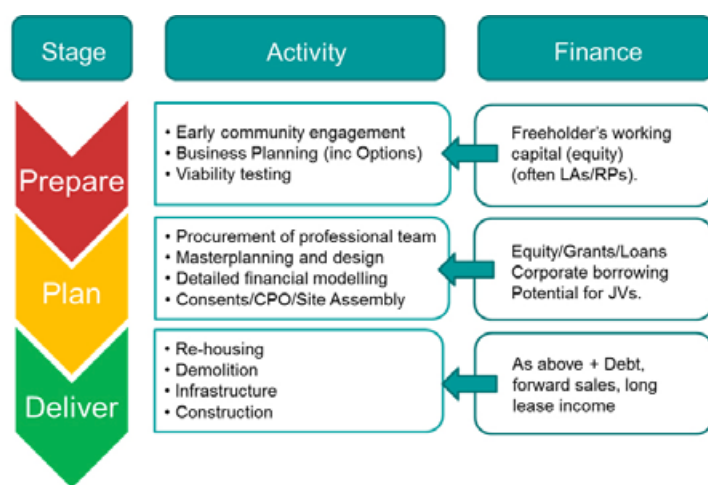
| Stage | Activity | Finance |
|---|---|---|
| Prepare | • Early community engagement<br>• Business Planning (inc Options)<br>• Viability testing | Freeholder's working capital (equity) (often LAs/RPs). |
| Plan | • Procurement of professional team<br>• Masterplanning and design<br>• Detailed financial modelling<br>• Consents/CPO/Site Assembly | Equity/Grants/Loans Corporate borrowing Potential for JVs. |
| Deliver | • Re-housing<br>• Demolition<br>• Infrastructure<br>• Construction | As above + Debt, forward sales, long lease income |